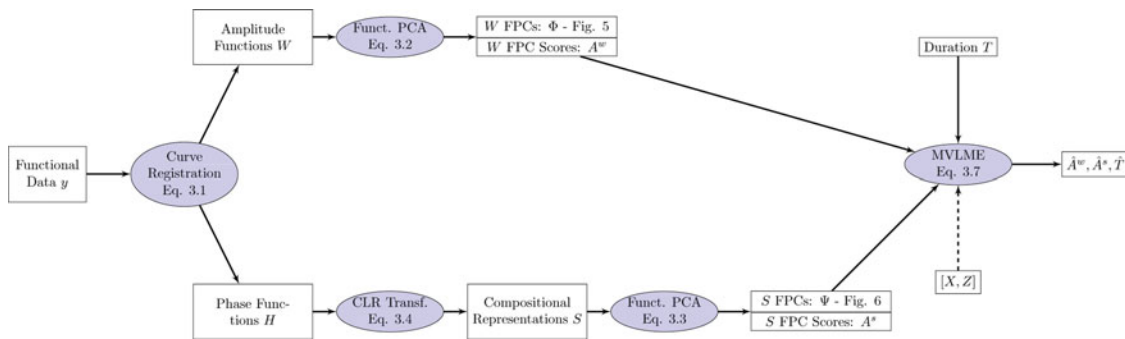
Amplitude Functions $W$

Funct. PCA Eq. 3.2

$W$ FPCs: $\Phi$ - Fig. 5

$W$ FPC Scores: $A^w$

Duration $T$

Functional Data $y$

Curve Registration Eq. 3.1

MVLME Eq. 3.7

$\hat{A}^w, \hat{A}^s, \hat{T}$

$[X, Z]$

Phase Functions $H$

CLR Transf. Eq. 3.4

Compositional Representations $S$

Funct. PCA Eq. 3.3

$S$ FPCs: $\Psi$ - Fig. 6

$S$ FPC Scores: $A^s$